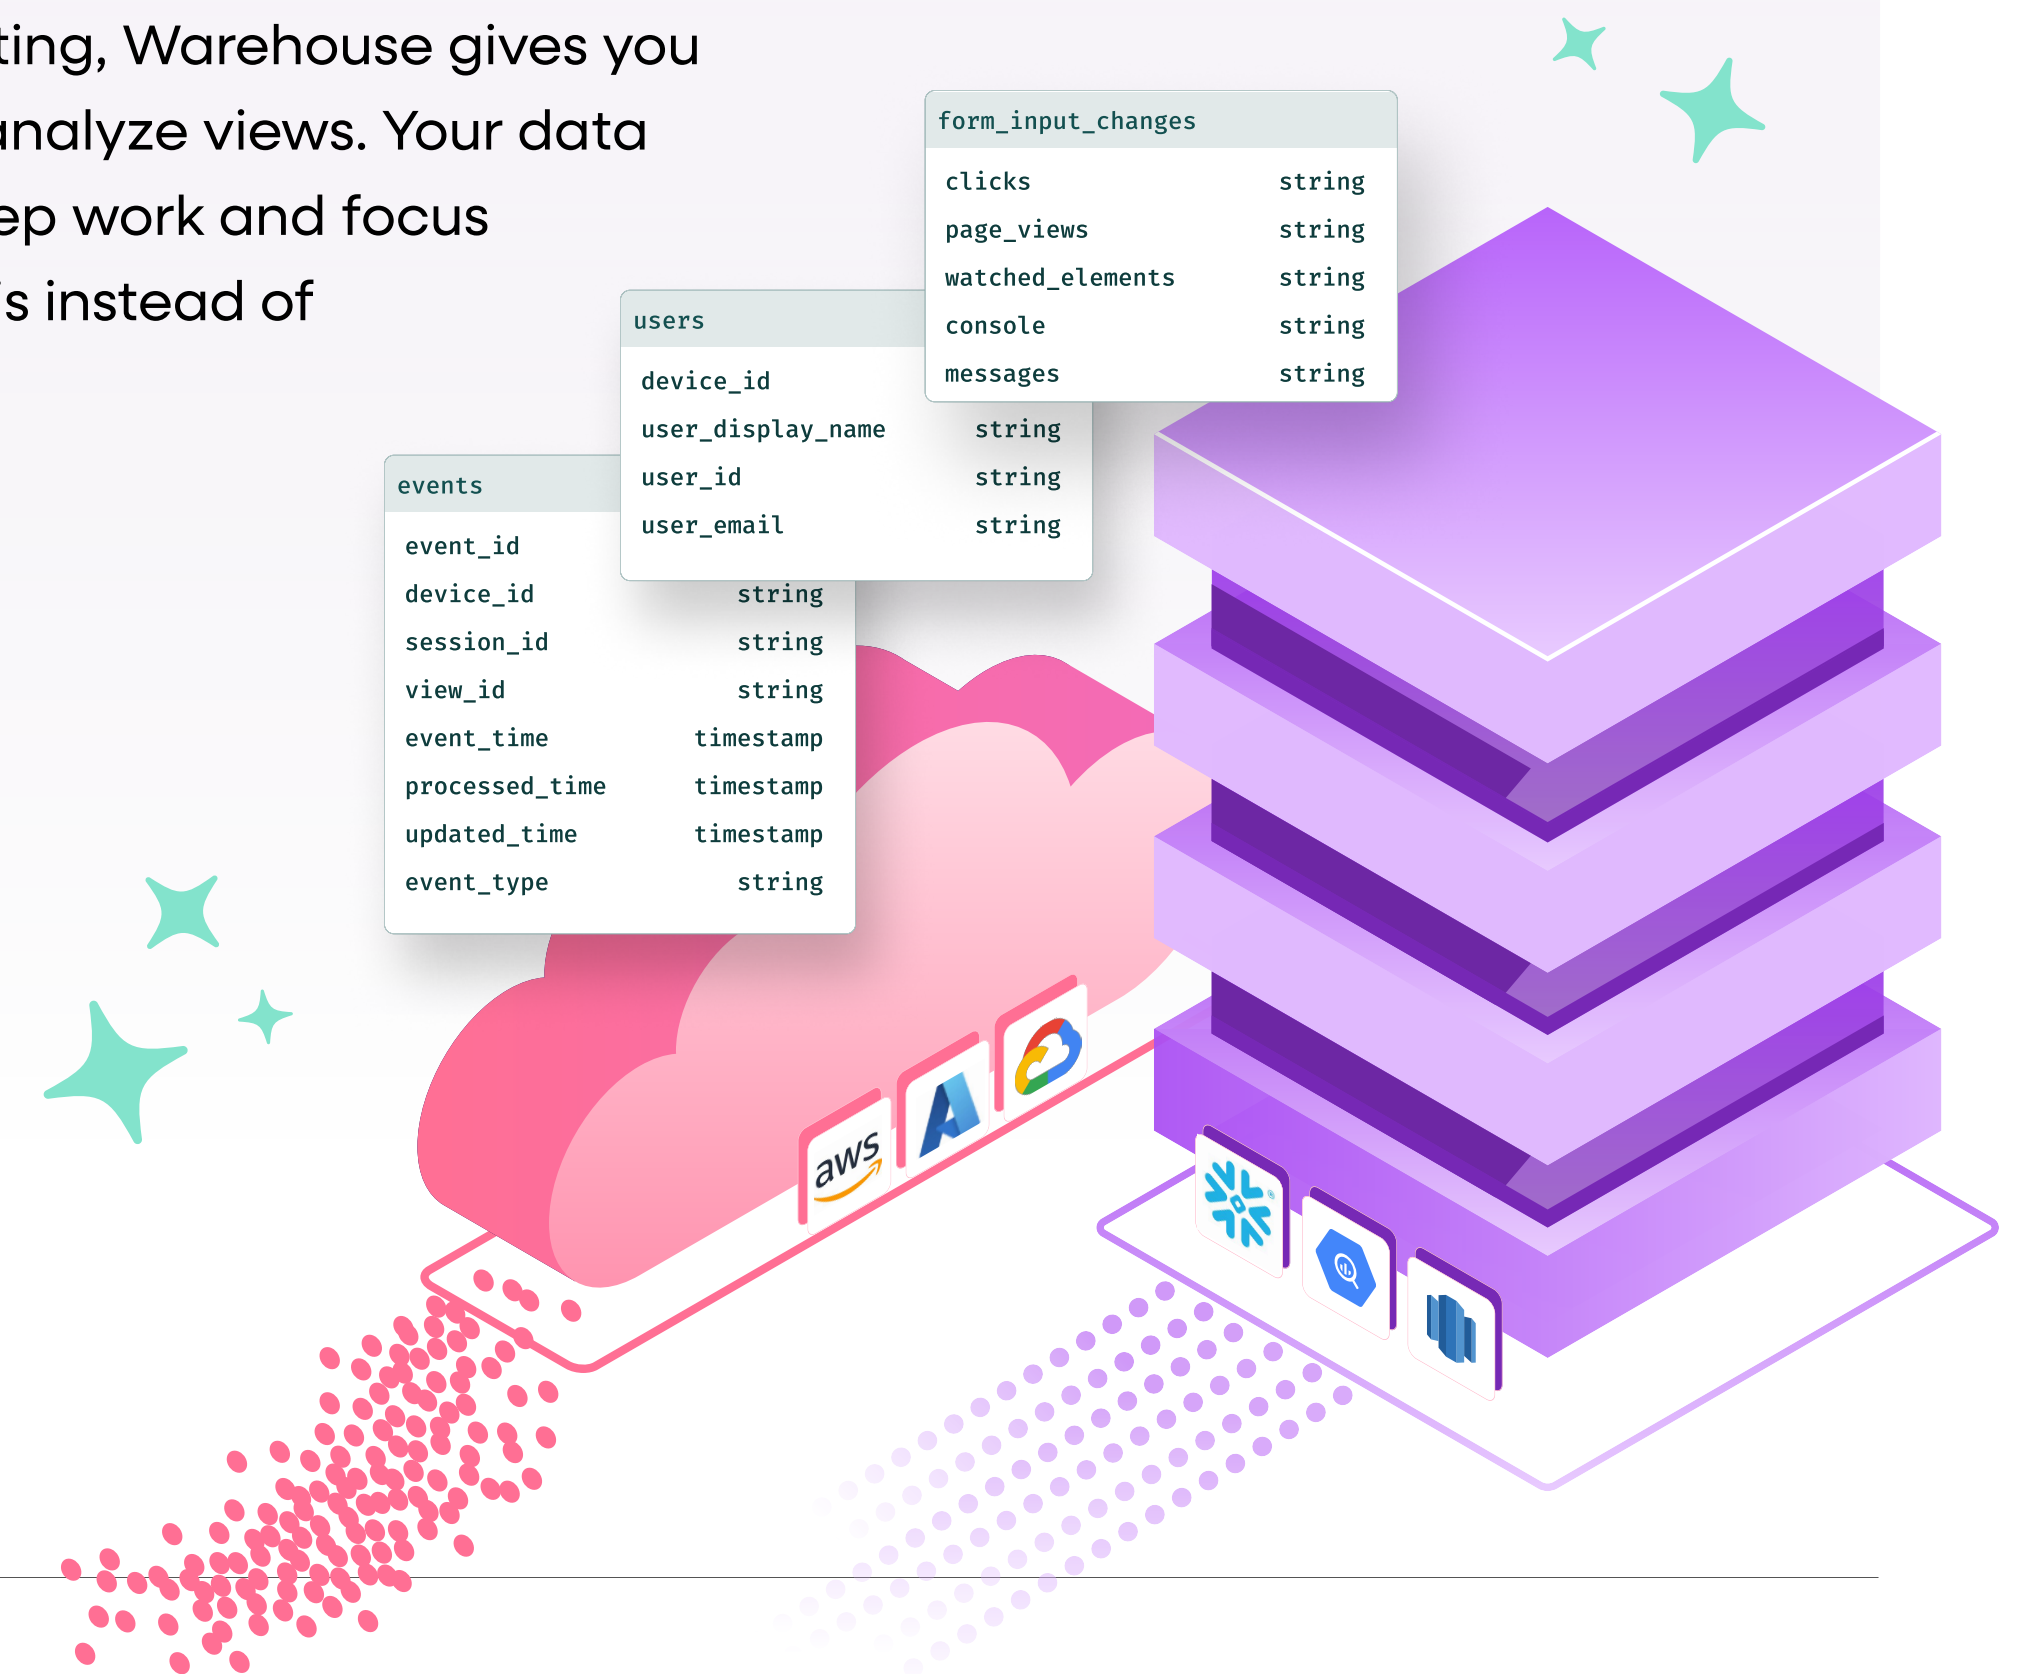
ting, Warehouse gives you
analyze views. Your data
ep work and focus
's instead of

form_input_changes

| clicks | string |
|---|---|
| page_views | string |
| watched_elements | string |
| console | string |
| messages | string |

users

| device_id | |
|---|---|
| user_display_name | string |
| user_id | string |
| user_email | string |

events

| event_id | |
|---|---|
| device_id | string |
| session_id | string |
| view_id | string |
| event_time | timestamp |
| processed_time | timestamp |
| updated_time | timestamp |
| event_type | string |

aws